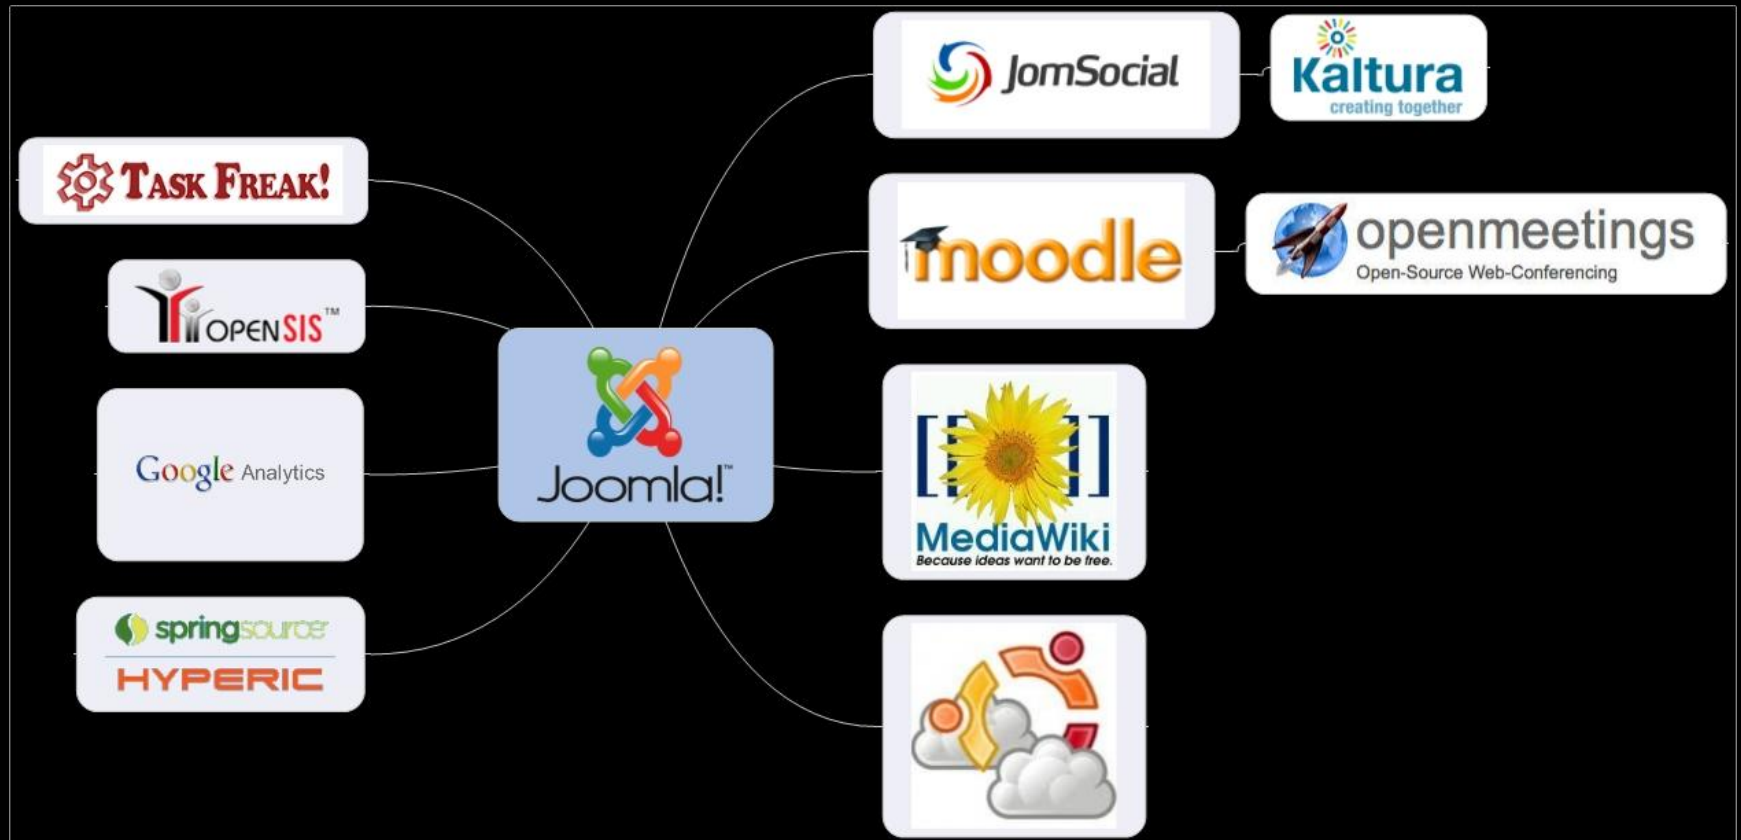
TASK FREAK!

OPEN SIS™

Google Analytics

springsource
HYPERIC

Joomla!™

JomSocial

Kaltura
creating together

moodle

openmeetings
Open-Source Web-Conferencing

MediaWiki
Because ideas want to be free.